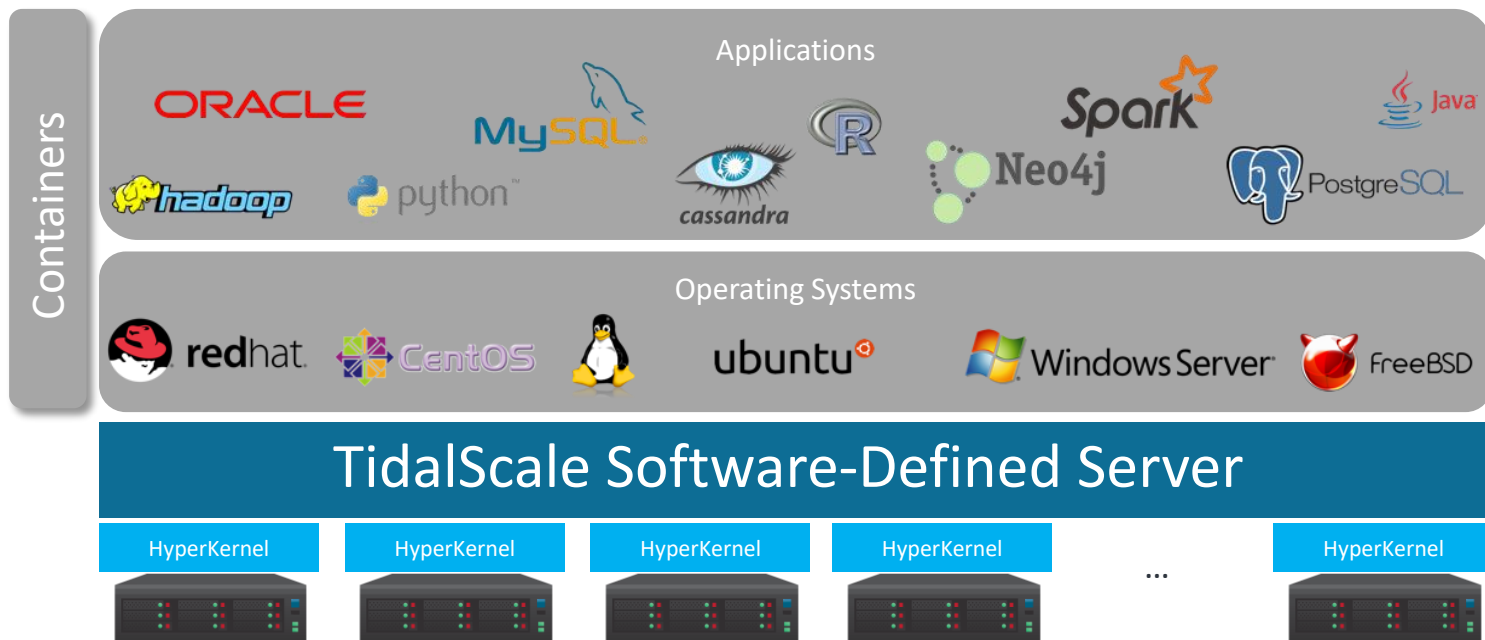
Containers

Applications

ORACLE
MySQL
R
Spark
Java
hadoop
python™
cassandra
Neo4j
PostgreSQL

Operating Systems

redhat.
CentOS
ubuntu
Windows Server
FreeBSD

TidalScale Software-Defined Server

HyperKernel
HyperKernel
HyperKernel
HyperKernel
...
HyperKernel